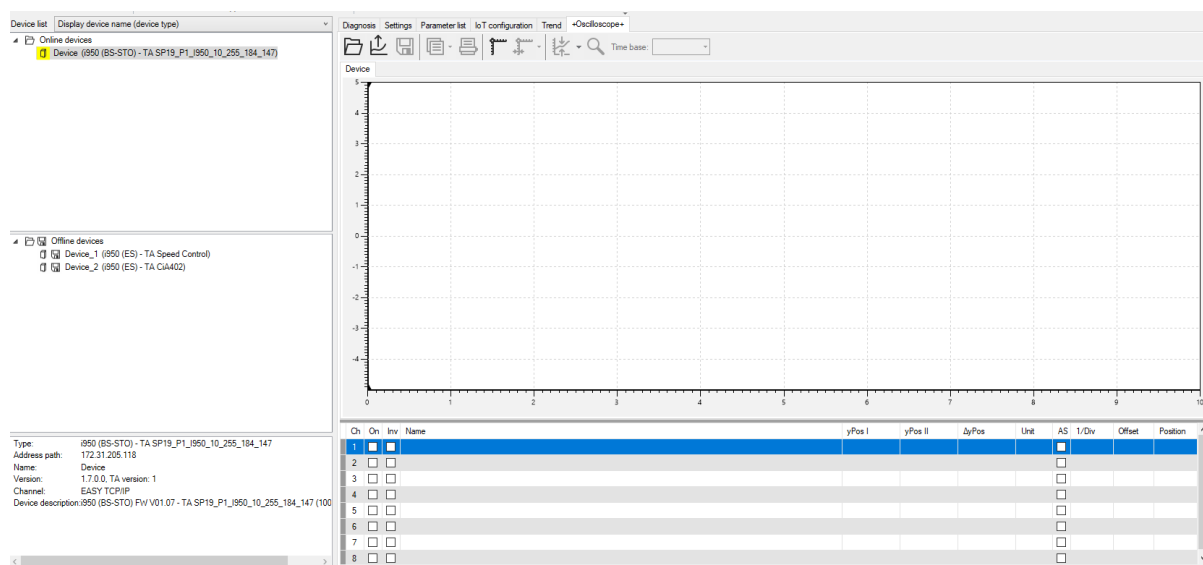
Device list | Display device name (device type)

Online devices
Device (i950 (BS-STO) - TA SP19_P1_I950_10_255_184_147)

Offline devices
Device_1 (i950 (ES) - TA Speed Control)
Device_2 (i950 (ES) - TA CiA402)

Type: i950 (BS-STO) - TA SP19_P1_I950_10_255_184_147
Address path: 172.31.205.118
Name: Device
Version: 1.7.0.0, TA version: 1
Channel: EASY TCP/IP
Device description: i950 (BS-STO) FW V01.07 - TA SP19_P1_I950_10_255_184_147 (100

Diagnosis | Settings | Parameter list | IoT configuration | Trend | +Oscilloscope+

Time base:

Device

5
4
3
2
1
0
-1
-2
-3
-4
-5
0 1 2 3 4 5 6 7 8 10

| Ch | On | Inv | Name | yPos I | yPos II | ΔyPos | Unit | AS | 1/Div | Offset | Position |
|---|---|---|---|---|---|---|---|---|---|---|---|
| 1 | | | | | | | | | | | |
| 2 | | | | | | | | | | | |
| 3 | | | | | | | | | | | |
| 4 | | | | | | | | | | | |
| 5 | | | | | | | | | | | |
| 6 | | | | | | | | | | | |
| 7 | | | | | | | | | | | |
| 8 | | | | | | | | | | | |